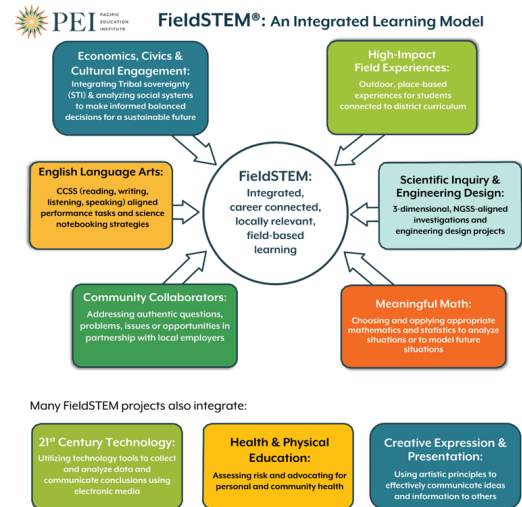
PEI PACIFIC EDUCATION INSTITUTE

FieldSTEM®: An Integrated Learning Model

Economics, Civics & Cultural Engagement:
Integrating Tribal sovereignty (STI) & analyzing social systems to make informed balanced decisions for a sustainable future

High-Impact Field Experiences:
Outdoor, place-based experiences for students connected to district curriculum

English Language Arts:
CCSS (reading, writing, listening, speaking) aligned performance tasks and science notebooking strategies

FieldSTEM:
Integrated, career connected, locally relevant, field-based learning

Scientific Inquiry & Engineering Design:
3-dimensional, NGSS-aligned investigations and engineering design projects

Community Collaborators:
Addressing authentic questions, problems, issues or opportunities in partnership with local employers

Meaningful Math:
Choosing and applying appropriate mathematics and statistics to analyze situations or to model future situations

Many FieldSTEM projects also integrate:

21st Century Technology:
Utilizing technology tools to collect and analyze data and communicate conclusions using electronic media

Health & Physical Education:
Assessing risk and advocating for personal and community health

Creative Expression & Presentation:
Using artistic principles to effectively communicate ideas and information to others